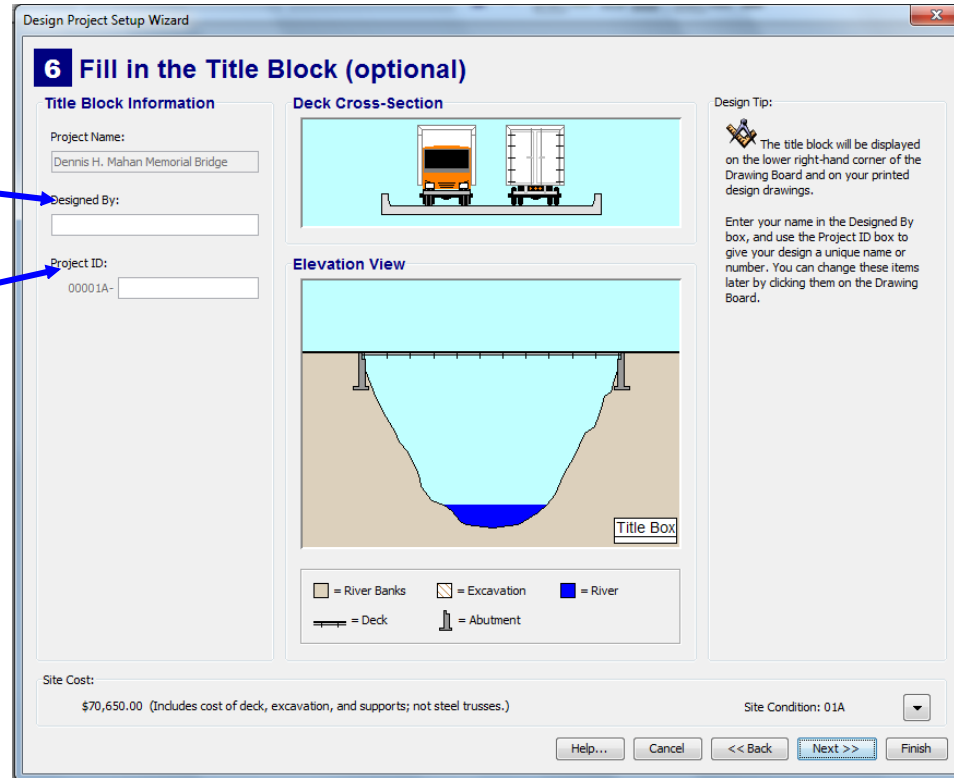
Design Project Setup Wizard

6 Fill in the Title Block (optional)

Title Block Information

Project Name:

Dennis H. Mahan Memorial Bridge

Designed By:

Project ID:

00001A-

Deck Cross-Section

Elevation View

Title Box

= River Banks
= Excavation
= River
= Deck
= Abutment

Design Tip:

The title block will be displayed on the lower right-hand corner of the Drawing Board and on your printed design drawings.

Enter your name in the Designed By box, and use the Project ID box to give your design a unique name or number. You can change these items later by clicking them on the Drawing Board.

Site Cost:

$70,650.00 (Includes cost of deck, excavation, and supports; not steel trusses.)

Site Condition: 01A

Help...
Cancel
<< Back
Next >>
Finish